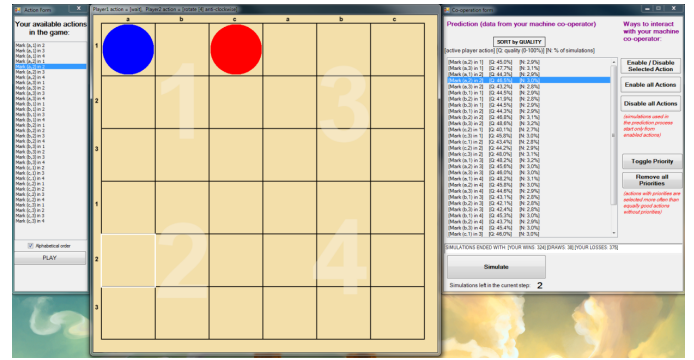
Action Form

Your available actions in the game:

Mark (a,1) in 1
Mark (a,1) in 3
Mark (a,1) in 4
Mark (a,2) in 1
Mark (a,2) in 2
Mark (a,2) in 3
Mark (a,2) in 4
Mark (a,3) in 1
Mark (a,3) in 2
Mark (a,3) in 3
Mark (a,3) in 4
Mark (b,1) in 1
Mark (b,1) in 2
Mark (b,1) in 3
Mark (b,1) in 4
Mark (b,2) in 1
Mark (b,2) in 2
Mark (b,2) in 3
Mark (b,2) in 4
Mark (b,3) in 1
Mark (b,3) in 2
Mark (b,3) in 3
Mark (b,3) in 4
Mark (c,1) in 1
Mark (c,1) in 2
Mark (c,1) in 3
Mark (c,1) in 4
Mark (c,2) in 1
Mark (c,2) in 2
Mark (c,3) in 3
Mark (c,3) in 4

Alphabetical order

PLAY

Player1 action = [wait], Player2 action = [rotate [4] anti-clockwise]

| | a | b | c | a | b | c |
|---|---|---|---|---|---|---|
| 1 | | | | | | |
| 2 | | | | | | |
| 3 | | | | | | |
| 1 | | | | | | |
| 2 | | | | | | |
| 3 | | | | | | |

1 2 3 4

Co-operation form

Prediction (data from your machine co-operator)

SORT by QUALITY

[active player action] [Q: quality (0-100%)] [N: % of simulations]

Mark (a,2) in 1 [Q: 45.0%] [N: 2.0%]
Mark (a,1) in 3 [Q: 47.7%] [N: 3.1%]
Mark (a,1) in 2 [Q: 44.2%] [N: 2.6%]
Mark (a,2) in 2 [Q: 46.5%] [N: 3.0%]
Mark (a,3) in 2 [Q: 43.2%] [N: 2.6%]
Mark (a,2) in 1 [Q: 44.2%] [N: 2.6%]
Mark (b,3) in 1 [Q: 44.9%] [N: 2.9%]
Mark (b,2) in 1 [Q: 41.9%] [N: 2.6%]
Mark (b,2) in 3 [Q: 44.5%] [N: 2.9%]
Mark (a,3) in 1 [Q: 41.6%] [N: 2.6%]
Mark (b,2) in 2 [Q: 46.8%] [N: 3.1%]
Mark (b,3) in 3 [Q: 48.6%] [N: 3.2%]
Mark (b,1) in 2 [Q: 40.1%] [N: 2.7%]
Mark (b,3) in 2 [Q: 45.8%] [N: 3.0%]
Mark (c,1) in 2 [Q: 43.4%] [N: 2.8%]
Mark (c,2) in 1 [Q: 44.2%] [N: 2.9%]
Mark (c,3) in 2 [Q: 40.0%] [N: 2.4%]
Mark (a,1) in 3 [Q: 48.2%] [N: 3.2%]
Mark (a,2) in 3 [Q: 45.6%] [N: 3.0%]
Mark (a,3) in 3 [Q: 44.0%] [N: 2.9%]
Mark (a,1) in 4 [Q: 48.2%] [N: 3.1%]
Mark (a,2) in 4 [Q: 45.8%] [N: 3.0%]
Mark (a,3) in 4 [Q: 44.8%] [N: 2.9%]
Mark (b,1) in 3 [Q: 43.7%] [N: 2.8%]
Mark (b,2) in 4 [Q: 42.4%] [N: 2.7%]
Mark (b,3) in 4 [Q: 42.9%] [N: 2.8%]
Mark (b,1) in 4 [Q: 45.3%] [N: 3.0%]
Mark (c,2) in 3 [Q: 43.7%] [N: 2.9%]
Mark (b,3) in 4 [Q: 45.4%] [N: 3.0%]
Mark (c,1) in 4 [Q: 46.0%] [N: 3.0%]

Ways to interact with your machine co-operator:

Enable / Disable Selected Action

Enable all Actions

Disable all Actions

(simulations used in the prediction process start only from enabled actions)

Toggle Priority

Remove all Priorities

(actions with priorities are selected more often than equally good actions without priorities)

SIMULATIONS ENDED WITH: [YOUR WINS: 324] [DRAWS: 38] [YOUR LOSSES: 375]

Simulate

Simulations left in the current step: 2